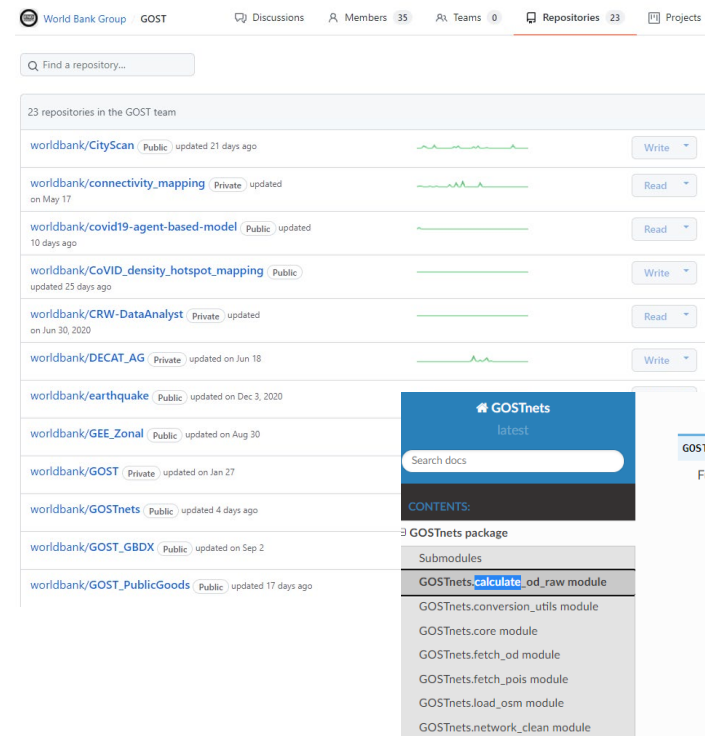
World Bank Group / GOST

Discussions Members 35 Teams 0 Repositories 23 Projects

Find a repository...

23 repositories in the GOST team

worldbank/CityScan Public updated 21 days ago Write

worldbank/connectivity_mapping Private updated on May 17 Read

worldbank/covid19-agent-based-model Public updated 10 days ago Read

worldbank/CoVID_density_hotspot_mapping Public updated 25 days ago Write

worldbank/CRW-DataAnalyst Private updated on Jun 30, 2020 Read

worldbank/DECAT_AG Private updated on Jun 18 Write

worldbank/earthquake Public updated on Dec 3, 2020

worldbank/GEE_Zonal Public updated on Aug 30

worldbank/GOST Private updated on Jan 27

worldbank/GOSTnets Public updated 4 days ago

worldbank/GOST_GBDX Public updated on Sep 2

worldbank/GOST_PublicGoods Public updated 17 days ago

GOSTnets
latest

Search docs

CONTENTS:

GOSTnets package

Submodules

GOSTnets.calculate_od_raw module

GOSTnets.conversion_utils module

GOSTnets.core module

GOSTnets.fetch_od module

GOSTnets.fetch_pois module

GOSTnets.load_osm module

GOSTnets.network_clean module

GOST

F